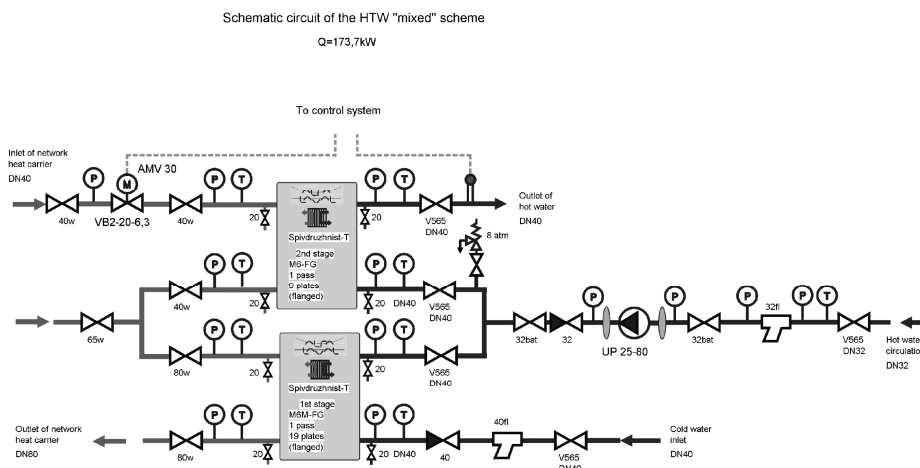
Schematic circuit of the HTW "mixed" scheme

Q=173,7kW

To control system

Inlet of network heat carrier DN40

P

M

AMV 30

40w

VB2-20-6,3

P

T

40w

20

Spivdruzhnist-T

2nd stage M6-FG 1 pass 9 plates (flanged)

P

T

20

V565 DN40

Outlet of hot water DN40

8 atm

P

T

40w

20

P

T

20

DN40

V565 DN40

65w

P

T

80w

20

Spivdruzhnist-T

1st stage M6M-FG 1 pass 19 plates (flanged)

P

T

20

V565 DN40

32bat

32

P

UP 25-80

P

32bat

P

32fl

P

T

V565 DN32

Hot water circulation DN32

Outlet of network heat carrier DN80

P

T

80w

20

P

T

20

DN40

40

40fl

V565 DN40

Cold water inlet DN40